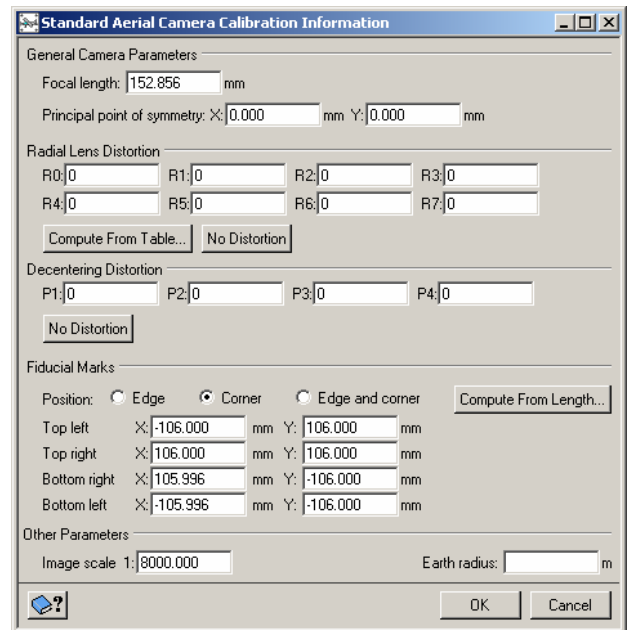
Standard Aerial Camera Calibration Information

General Camera Parameters

Focal length: 152.856 mm

Principal point of symmetry: X: 0.000 mm Y: 0.000 mm

Radial Lens Distortion

R0: 0 R1: 0 R2: 0 R3: 0

R4: 0 R5: 0 R6: 0 R7: 0

Compute From Table... No Distortion

Decentering Distortion

P1: 0 P2: 0 P3: 0 P4: 0

No Distortion

Fiducial Marks

Position: Edge Corner Edge and corner Compute From Length...

Top left X: -106.000 mm Y: 106.000 mm

Top right X: 106.000 mm Y: 106.000 mm

Bottom right X: 105.996 mm Y: -106.000 mm

Bottom left X: -105.996 mm Y: -106.000 mm

Other Parameters

Image scale 1: 8000.000

Earth radius: m

OK Cancel